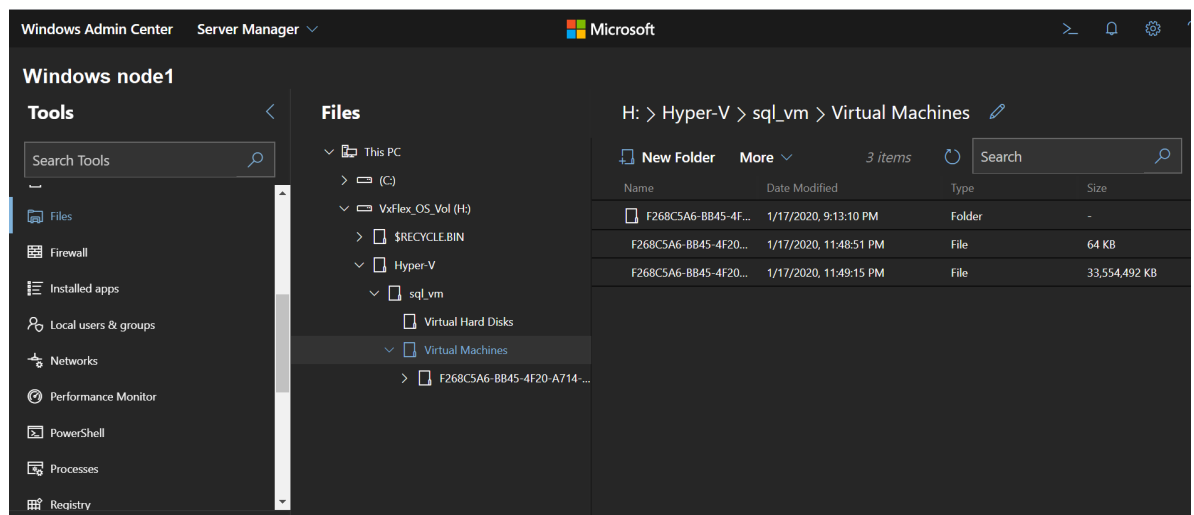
Windows Admin Center Server Manager

Microsoft

Windows node1

Tools

Search Tools

Files
Firewall
Installed apps
Local users & groups
Networks
Performance Monitor
PowerShell
Processes
Registry

Files

This PC
(C:)
VxFlex_OS_Vol (H:)
$RECYCLE.BIN
Hyper-V
sql_vm
Virtual Hard Disks
Virtual Machines
F268C5A6-BB45-4F20-A714-...

H: > Hyper-V > sql_vm > Virtual Machines

New Folder More 3 items Search

| Name | Date Modified | Type | Size |
|---|---|---|---|
| F268C5A6-BB45-4F... | 1/17/2020, 9:13:10 PM | Folder | - |
| F268C5A6-BB45-4F20... | 1/17/2020, 11:48:51 PM | File | 64 KB |
| F268C5A6-BB45-4F20... | 1/17/2020, 11:49:15 PM | File | 33,554,492 KB |